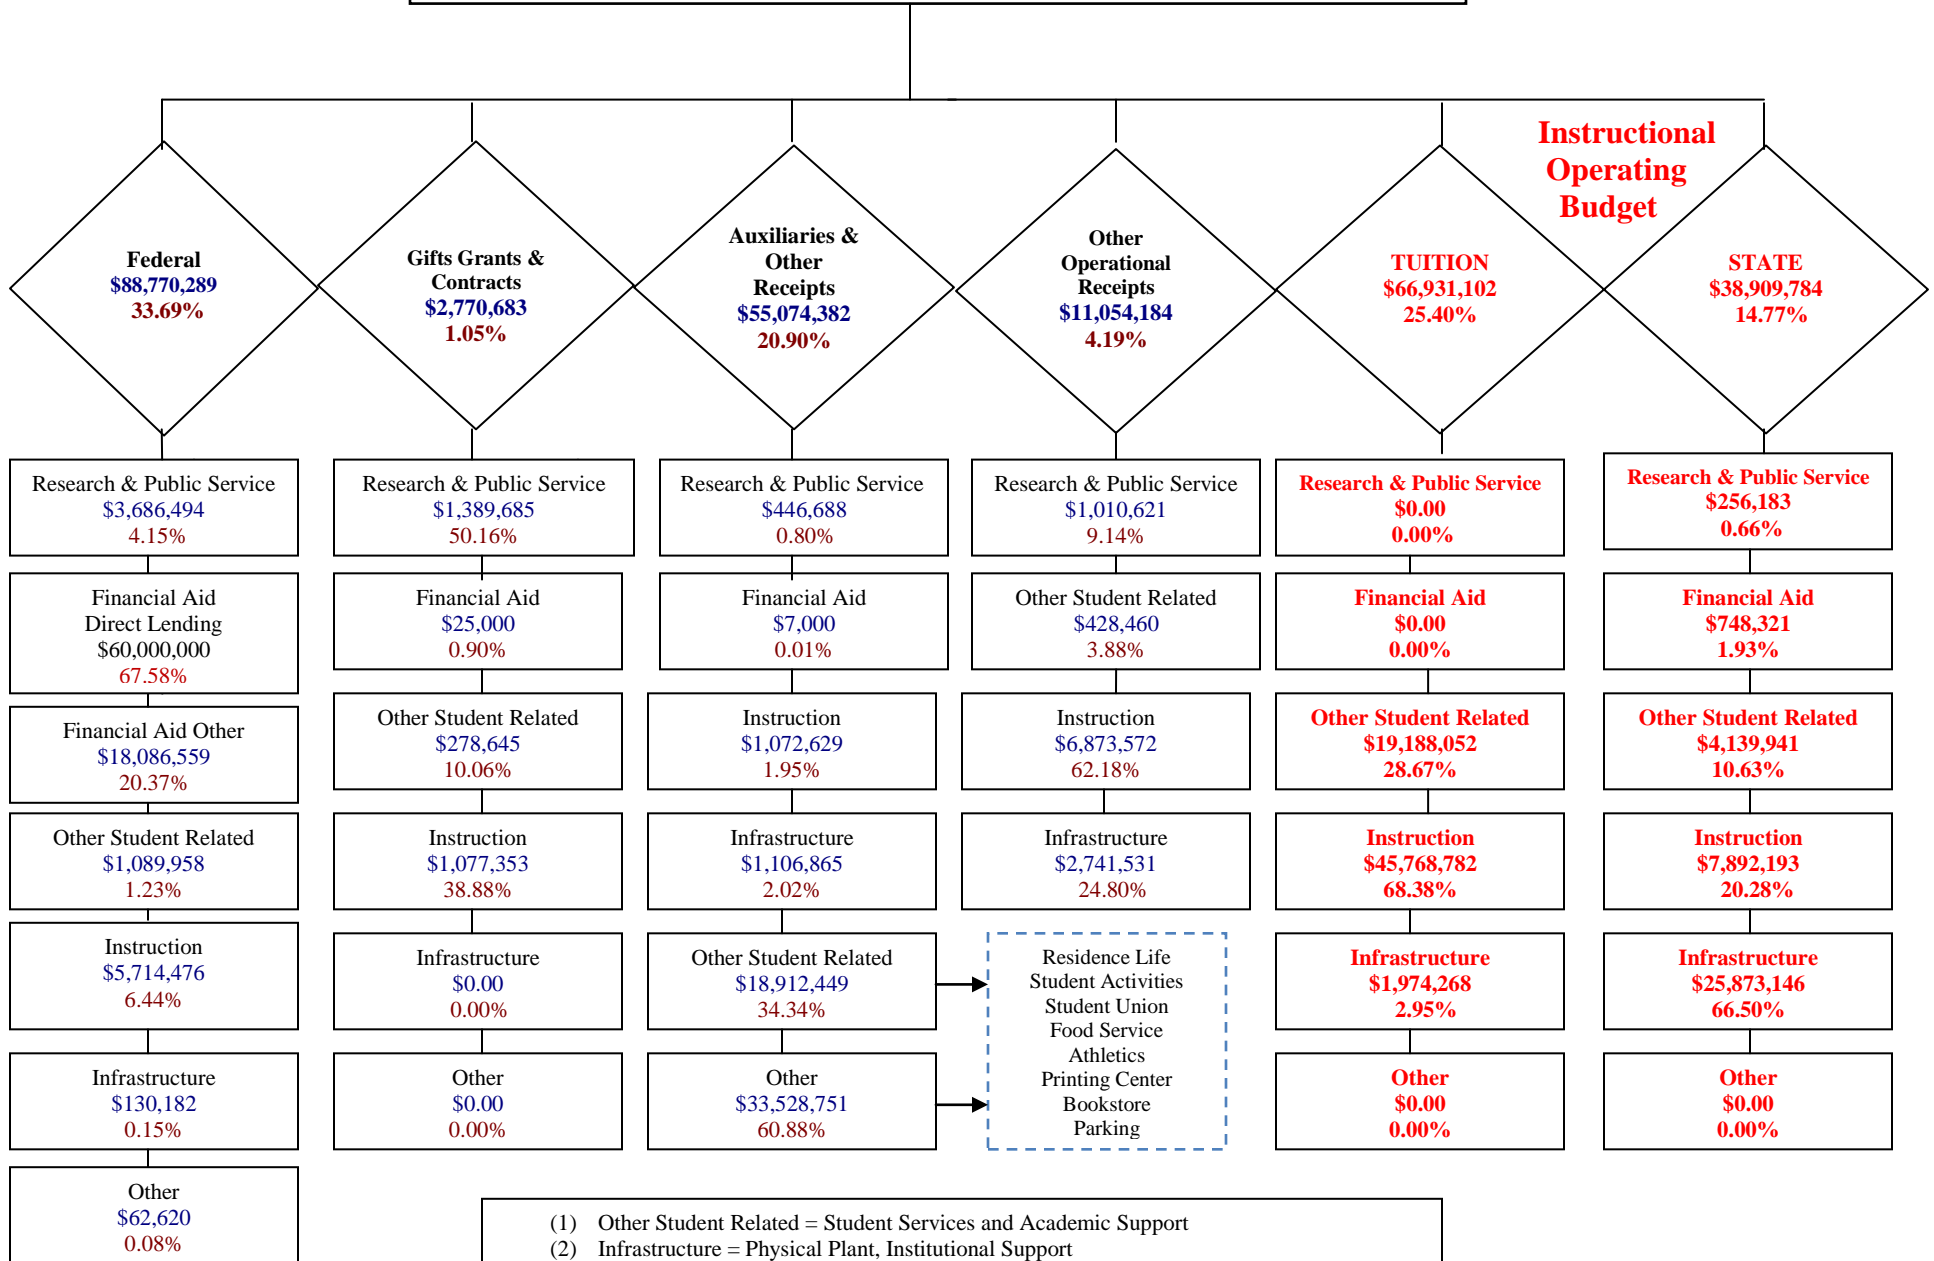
Instructional Operating Budget

Federal
$88,770,289
33.69%

Gifts Grants & Contracts
$2,770,683
1.05%

Auxiliaries & Other Receipts
$55,074,382
20.90%

Other Operational Receipts
$11,054,184
4.19%

TUITION
$66,931,102
25.40%

STATE
$38,909,784
14.77%

Research & Public Service
$3,686,494
4.15%

Financial Aid
Direct Lending
$60,000,000
67.58%

Financial Aid Other
$18,086,559
20.37%

Other Student Related
$1,089,958
1.23%

Instruction
$5,714,476
6.44%

Infrastructure
$130,182
0.15%

Other
$62,620
0.08%

Research & Public Service
$1,389,685
50.16%

Financial Aid
$25,000
0.90%

Other Student Related
$278,645
10.06%

Instruction
$1,077,353
38.88%

Infrastructure
$0.00
0.00%

Other
$0.00
0.00%

Research & Public Service
$446,688
0.80%

Financial Aid
$7,000
0.01%

Instruction
$1,072,629
1.95%

Infrastructure
$1,106,865
2.02%

Other Student Related
$18,912,449
34.34%

Other
$33,528,751
60.88%

Research & Public Service
$1,010,621
9.14%

Other Student Related
$428,460
3.88%

Instruction
$6,873,572
62.18%

Infrastructure
$2,741,531
24.80%

Residence Life
Student Activities
Student Union
Food Service
Athletics
Printing Center
Bookstore
Parking

Research & Public Service
$0.00
0.00%

Financial Aid
$0.00
0.00%

Other Student Related
$19,188,052
28.67%

Instruction
$45,768,782
68.38%

Infrastructure
$1,974,268
2.95%

Other
$0.00
0.00%

Research & Public Service
$256,183
0.66%

Financial Aid
$748,321
1.93%

Other Student Related
$4,139,941
10.63%

Instruction
$7,892,193
20.28%

Infrastructure
$25,873,146
66.50%

Other
$0.00
0.00%

(1) Other Student Related = Student Services and Academic Support
(2) Infrastructure = Physical Plant, Institutional Support